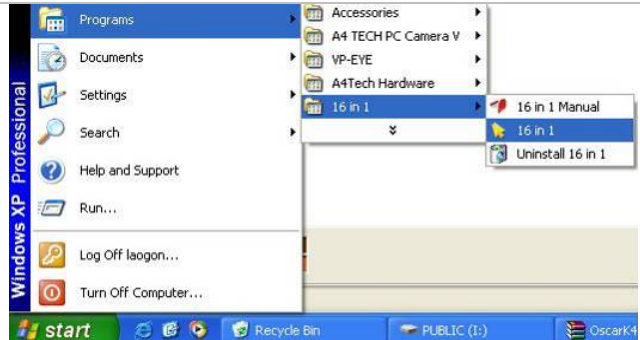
Windows XP Professional

Programs
Documents
Settings
Search
Help and Support
Run...
Log Off laogon...
Turn Off Computer...

Accessories
A4 TECH PC Camera V
VP-EYE
A4Tech Hardware
16 in 1

16 in 1 Manual
16 in 1
Uninstall 16 in 1

start
Recycle Bin
PUBLIC (I:)
OscarK4